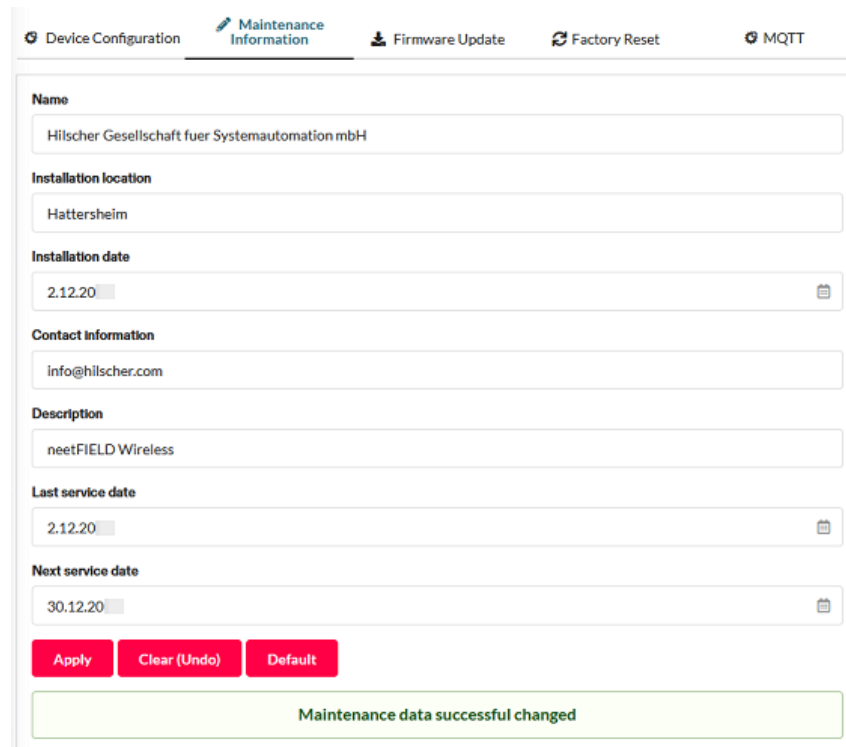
Device Configuration | Maintenance Information | Firmware Update | Factory Reset | MQTT

Name

Hilscher Gesellschaft fuer Systemautomation mbH

Installation location

Hattersheim

Installation date

2.12.20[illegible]

Contact information

info@hilscher.com

Description

neetFIELD Wireless

Last service date

2.12.20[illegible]

Next service date

30.12.20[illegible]

Apply | Clear (Undo) | Default

Maintenance data successful changed